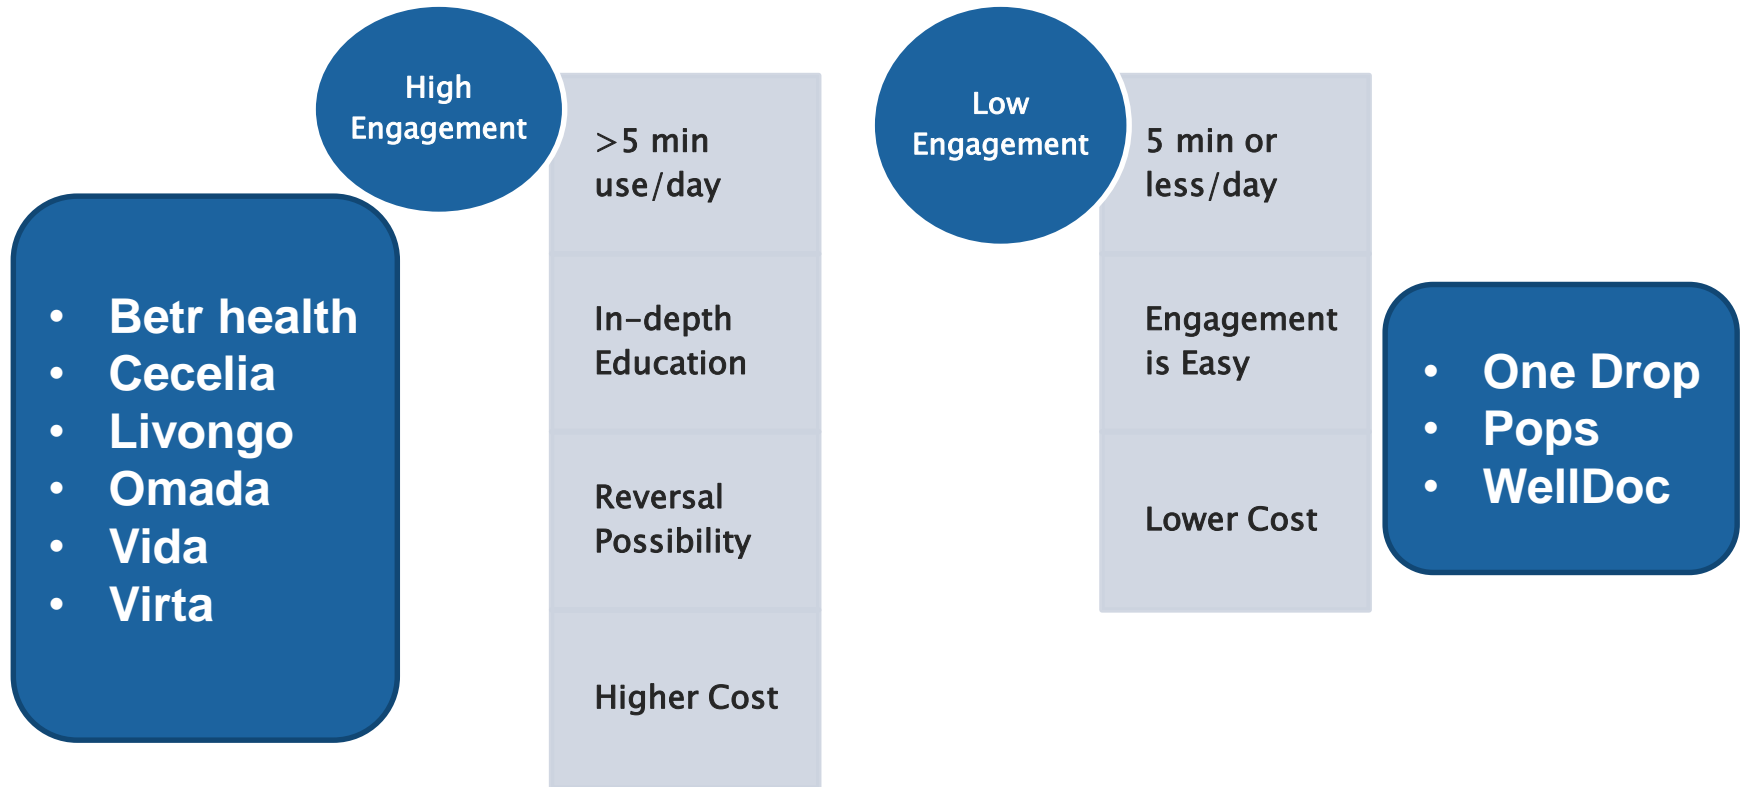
High Engagement

>5 min use/day

In-depth Education

Reversal Possibility

Higher Cost

- Betr health
- Cecelia
- Livongo
- Omada
- Vida
- Virta

Low Engagement

5 min or less/day

Engagement is Easy

Lower Cost

- One Drop
- Pops
- WellDoc